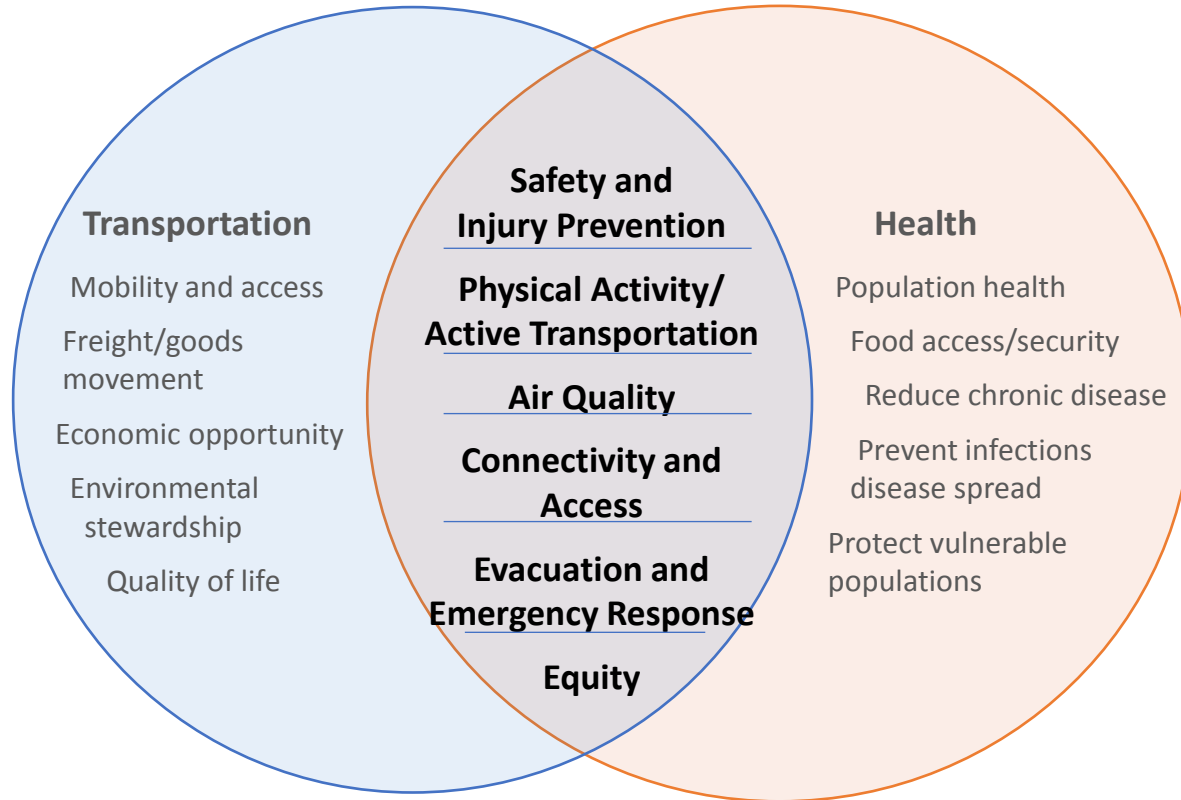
Transportation

Mobility and access

Freight/goods movement

Economic opportunity

Environmental stewardship

Quality of life

Safety and Injury Prevention

Physical Activity/ Active Transportation

Air Quality

Connectivity and Access

Evacuation and Emergency Response

Equity

Health

Population health

Food access/security

Reduce chronic disease

Prevent infections disease spread

Protect vulnerable populations